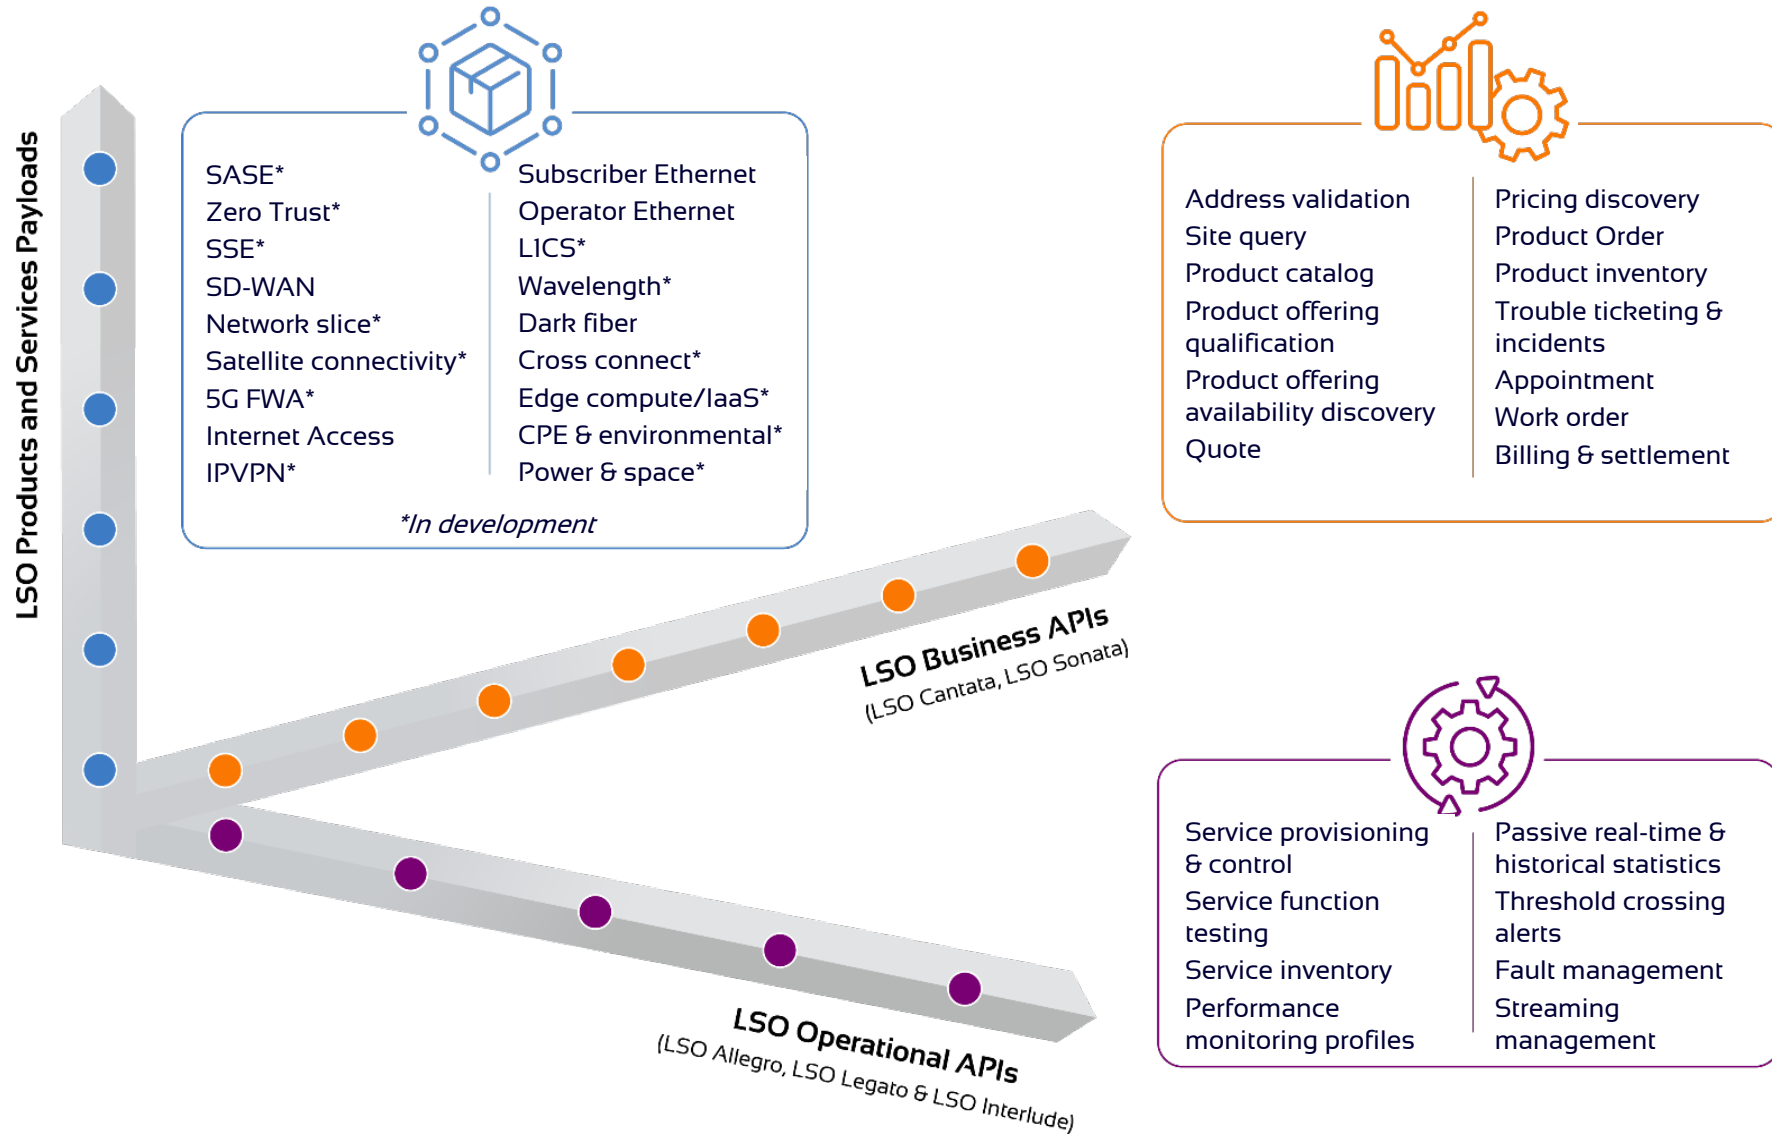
LSO Products and Services Payloads

SASE*
Zero Trust*
SSE*
SD-WAN
Network slice*
Satellite connectivity*
5G FWA*
Internet Access
IPVPN*

Subscriber Ethernet
Operator Ethernet
L1CS*
Wavelength*
Dark fiber
Cross connect*
Edge compute/IaaS*
CPE & environmental*
Power & space*

*In development

Address validation
Site query
Product catalog
Product offering qualification
Product offering availability discovery
Quote

Pricing discovery
Product Order
Product inventory
Trouble ticketing & incidents
Appointment
Work order
Billing & settlement

LSO Business APIs
(LSO Cantata, LSO Sonata)

Service provisioning & control
Service function testing
Service inventory
Performance monitoring profiles

Passive real-time & historical statistics
Threshold crossing alerts
Fault management
Streaming management

LSO Operational APIs
(LSO Allegro, LSO Legato & LSO Interlude)